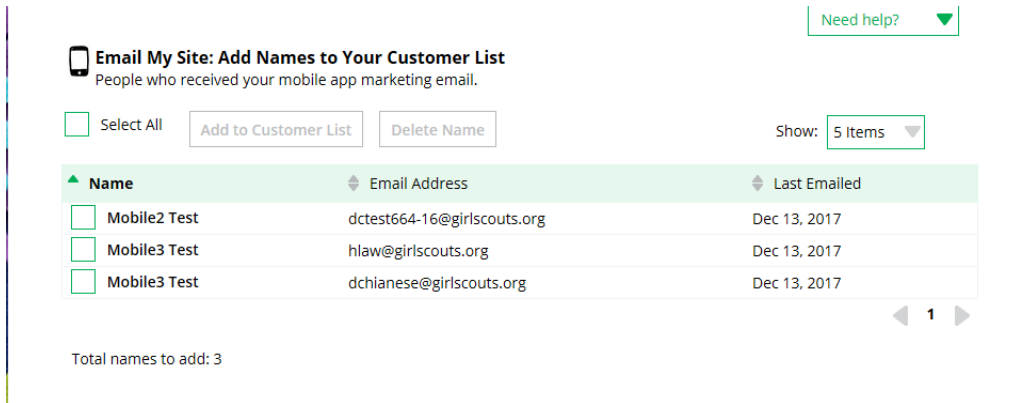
Need help?

Email My Site: Add Names to Your Customer List
People who received your mobile app marketing email.

Select All | Add to Customer List | Delete Name

Show: 5 Items

| Name | Email Address | Last Emailed |
|---|---|---|
| Mobile2 Test | dctest664-16@girlscouts.org | Dec 13, 2017 |
| Mobile3 Test | hlaw@girlscouts.org | Dec 13, 2017 |
| Mobile3 Test | dchianese@girlscouts.org | Dec 13, 2017 |

1

Total names to add: 3